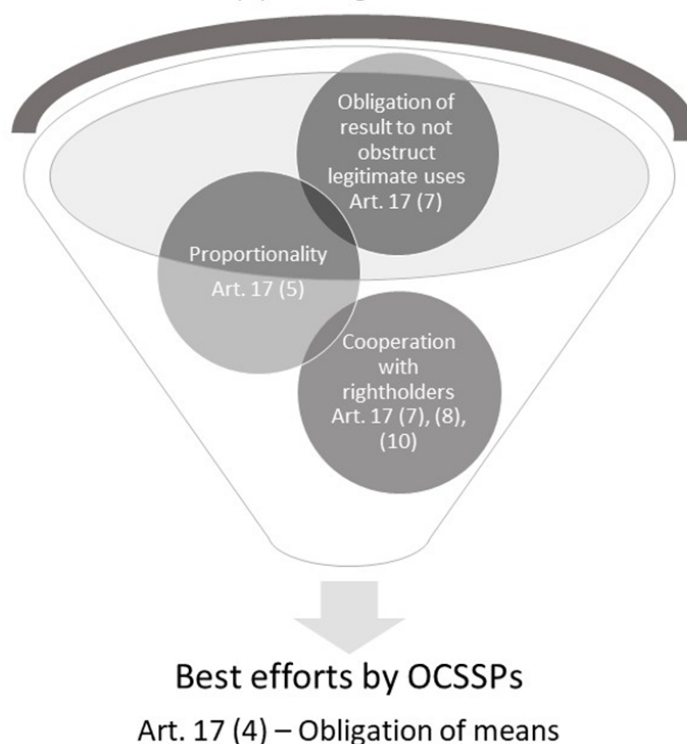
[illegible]

Obligation of result to not obstruct legitimate uses Art. 17 (7)

Proportionality Art. 17 (5)

Cooperation with rightholders Art. 17 (7), (8), (10)

Best efforts by OCSSPs

Art. 17 (4) – Obligation of means